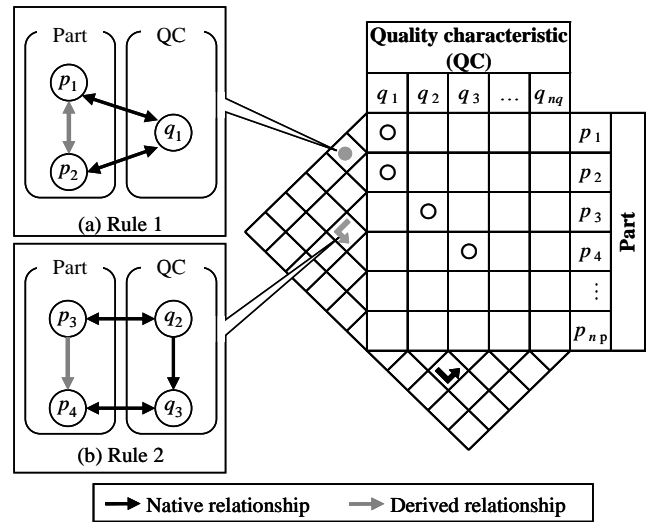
Part

QC

$p_1$

$q_1$

$p_2$

(a) Rule 1

Part

QC

$p_3$

$q_2$

$p_4$

$q_3$

(b) Rule 2

Quality characteristic (QC)

| $q_1$ | $q_2$ | $q_3$ | … | $q_{nq}$ | |
|---|---|---|---|---|---|
| ○ | | | | | $p_1$ |
| ○ | | | | | $p_2$ |
| | ○ | | | | $p_3$ |
| | | ○ | | | $p_4$ |
| | | | | | ⋮ |
| | | | | | $p_{np}$ |

Part

Native relationship

Derived relationship